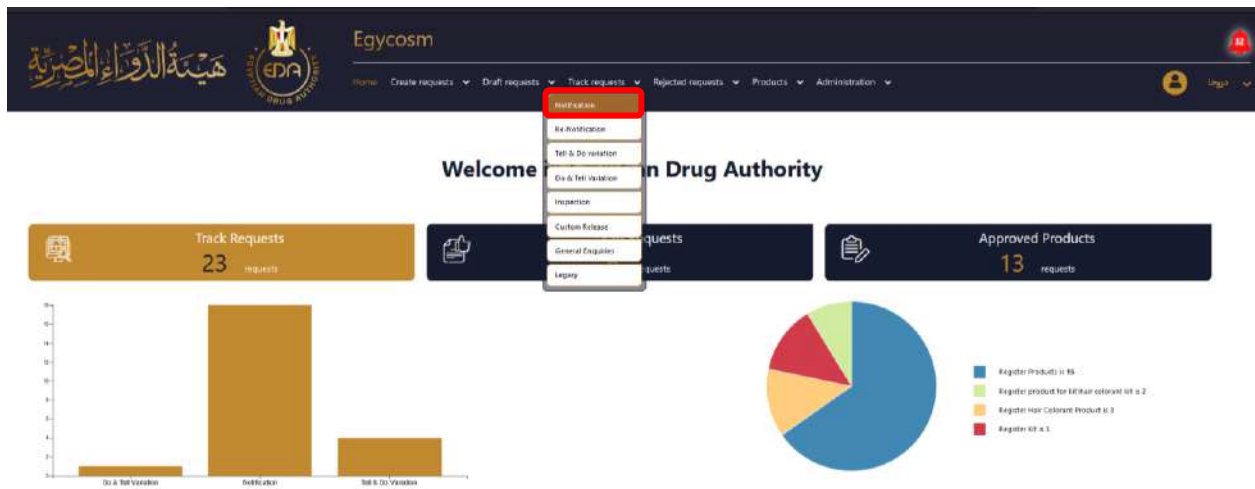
هيئة الدواء المصرية

EDA

EGYPTIAN DRUG AUTHORITY

Egycosm

32

Home Create requests Draft requests Track requests Rejected requests Products Administration

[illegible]

Notification
Re-Notification
Tell & Do variation
Do & Tell Variation
Inspection
Custom Release
General Enquiries
Legacy

Welcome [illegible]n Drug Authority

Track Requests
23 requests

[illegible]quests
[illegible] requests

Approved Products
13 requests

Do & Tell Variation
Notification
Tell & Do Variation

Register Products is 15
Register product for kit hair colorant kit is 2
Register Hair Colorant Product is 3
Register kit is 1